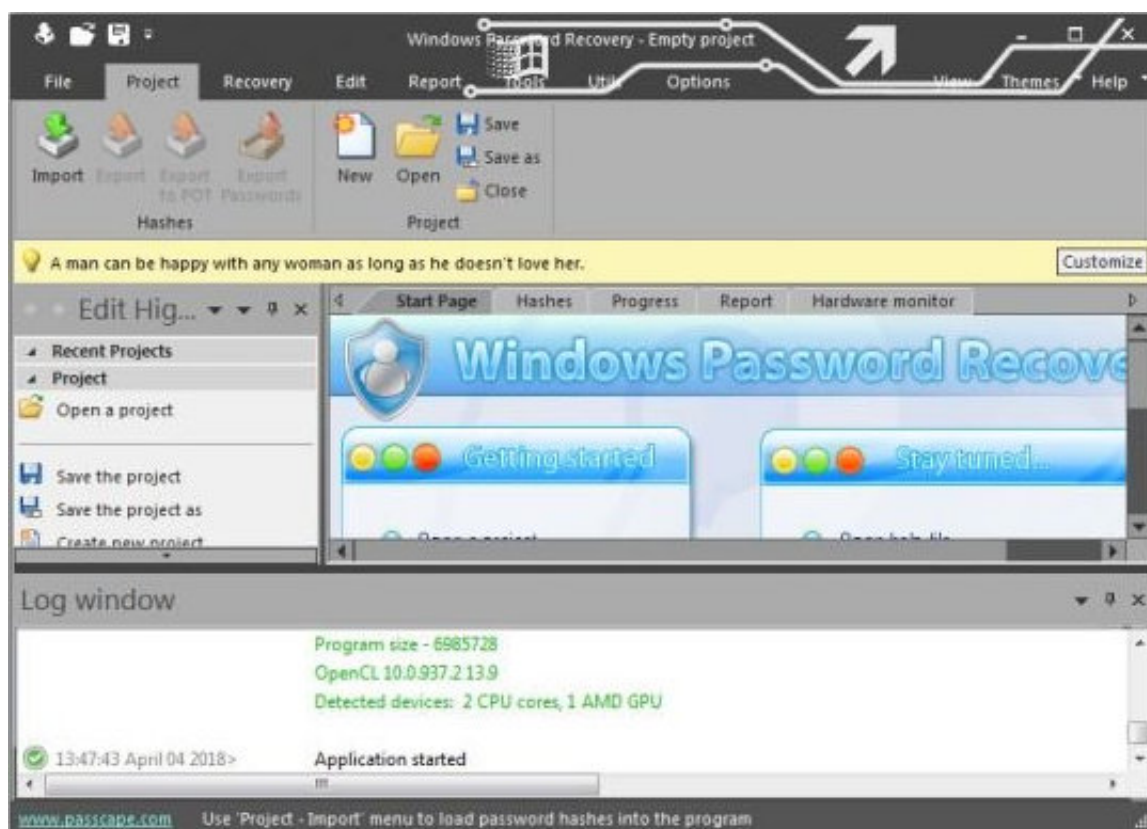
Windows Password Recovery - Empty project

File Project Recovery Edit Report Tools Utils Options View Themes Help

Import Export Export to POT Export Passwords
Hashes

New Open Save Save as Close
Project

A man can be happy with any woman as long as he doesn't love her.

Customize

Edit Hig...

Recent Projects
Project
Open a project

Save the project
Save the project as
Create new project

Start Page Hashes Progress Report Hardware monitor

Windows Password Recove

Getting started

Stay tuned...

Log window

Program size - 6985728
OpenCL 10.0.937.2 13.9
Detected devices: 2 CPU cores, 1 AMD GPU

13:47:43 April 04 2018> Application started

www.passcape.com Use 'Project - Import' menu to load password hashes into the program